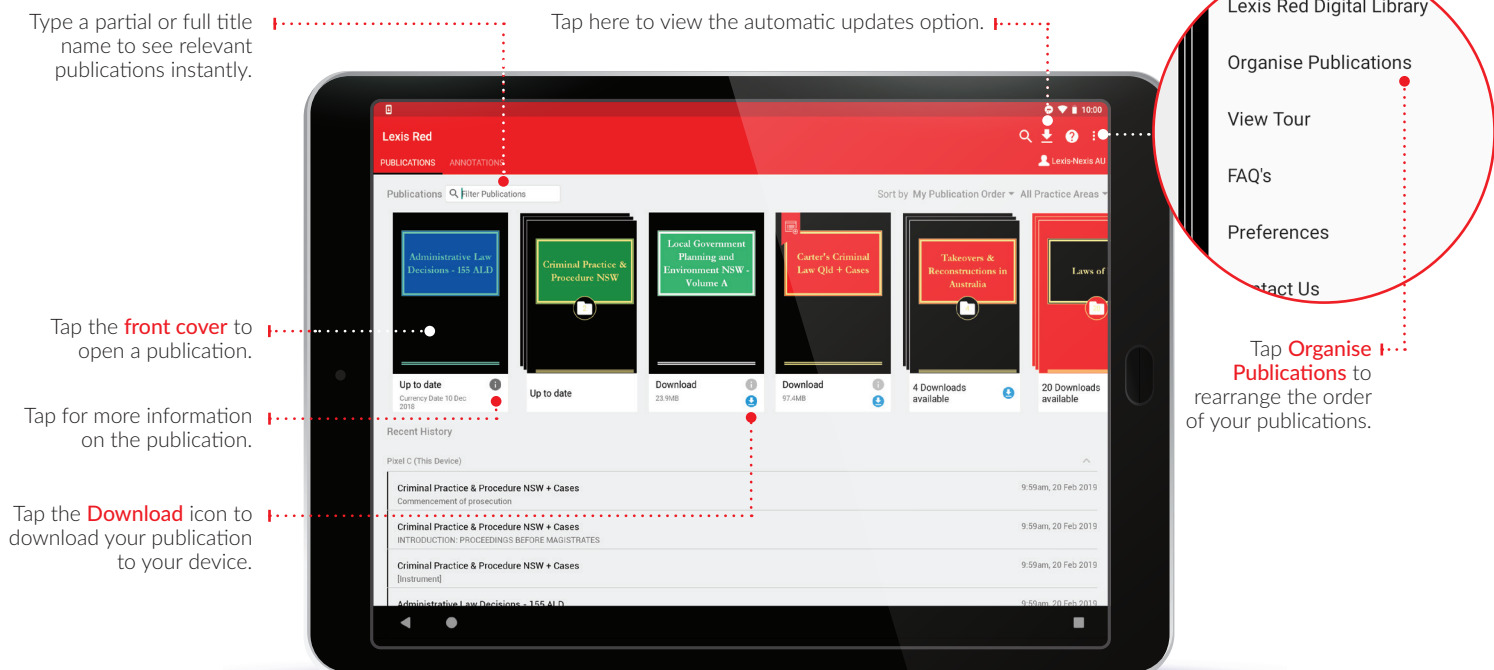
Type a partial or full title name to see relevant publications instantly.

Tap here to view the automatic updates option.

Lexis Red Digital Library

Organise Publications

View Tour

FAQ's

Preferences

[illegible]tact Us

10:00

Lexis Red

PUBLICATIONS ANNOTATIONS

Lexis-Nexis AU

Publications Filter Publications

Sort by My Publication Order All Practice Areas

Administrative Law Decisions - 155 ALD

Criminal Practice & Procedure NSW

Local Government Planning and Environment NSW - Volume A

Carter's Criminal Law Qld + Cases

Takeovers & Reconstructions in Australia

Laws of

Up to date
Currency Date 10 Dec 2018

Up to date

Download
23.9MB

Download
97.4MB

4 Downloads available

20 Downloads available

Recent History

Pixel C (This Device)

Criminal Practice & Procedure NSW + Cases
Commencement of prosecution
9:59am, 20 Feb 2019

Criminal Practice & Procedure NSW + Cases
INTRODUCTION: PROCEEDINGS BEFORE MAGISTRATES
9:59am, 20 Feb 2019

Criminal Practice & Procedure NSW + Cases
[Instrument]
9:59am, 20 Feb 2019

Administrative Law Decisions - 155 ALD
9:59am, 20 Feb 2019

Tap the front cover to open a publication.

Tap for more information on the publication.

Tap the Download icon to download your publication to your device.

Tap Organise Publications to rearrange the order of your publications.